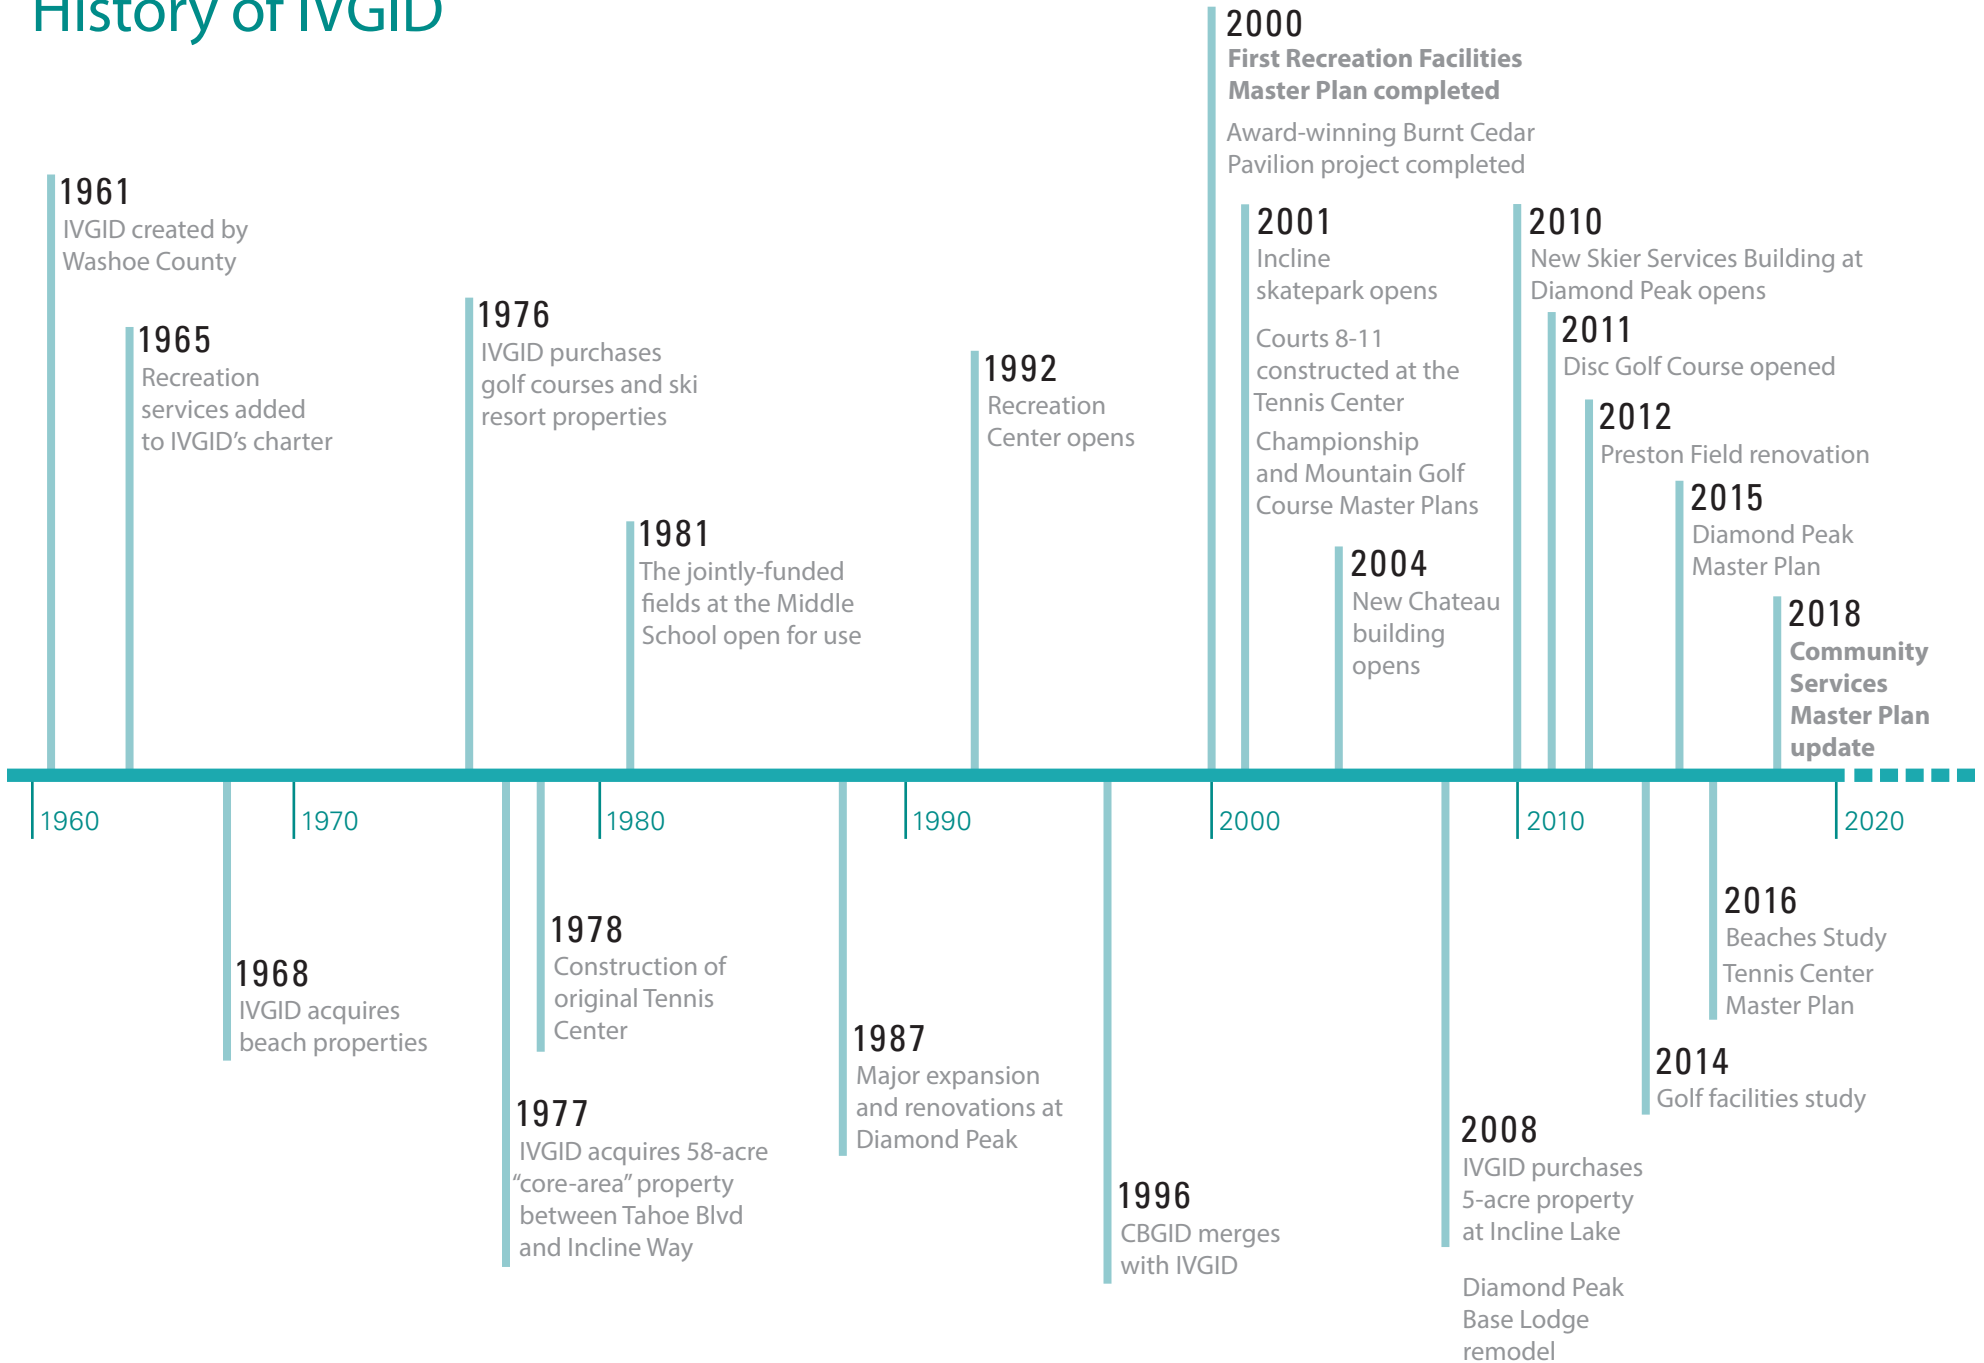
History of IVGID

1961
IVGID created by Washoe County

1965
Recreation services added to IVGID's charter

1976
IVGID purchases golf courses and ski resort properties

1981
The jointly-funded fields at the Middle School open for use

1992
Recreation Center opens

2000
First Recreation Facilities Master Plan completed

Award-winning Burnt Cedar Pavilion project completed

2001
Incline skatepark opens

Courts 8-11 constructed at the Tennis Center

Championship and Mountain Golf Course Master Plans

2004
New Chateau building opens

2010
New Skier Services Building at Diamond Peak opens

2011
Disc Golf Course opened

2012
Preston Field renovation

2015
Diamond Peak Master Plan

2018
Community Services Master Plan update

1960 1970 1980 1990 2000 2010 2020

1968
IVGID acquires beach properties

1978
Construction of original Tennis Center

1977
IVGID acquires 58-acre "core-area" property between Tahoe Blvd and Incline Way

1987
Major expansion and renovations at Diamond Peak

1996
CBGID merges with IVGID

2008
IVGID purchases 5-acre property at Incline Lake

Diamond Peak Base Lodge remodel

2014
Golf facilities study

2016
Beaches Study

Tennis Center Master Plan